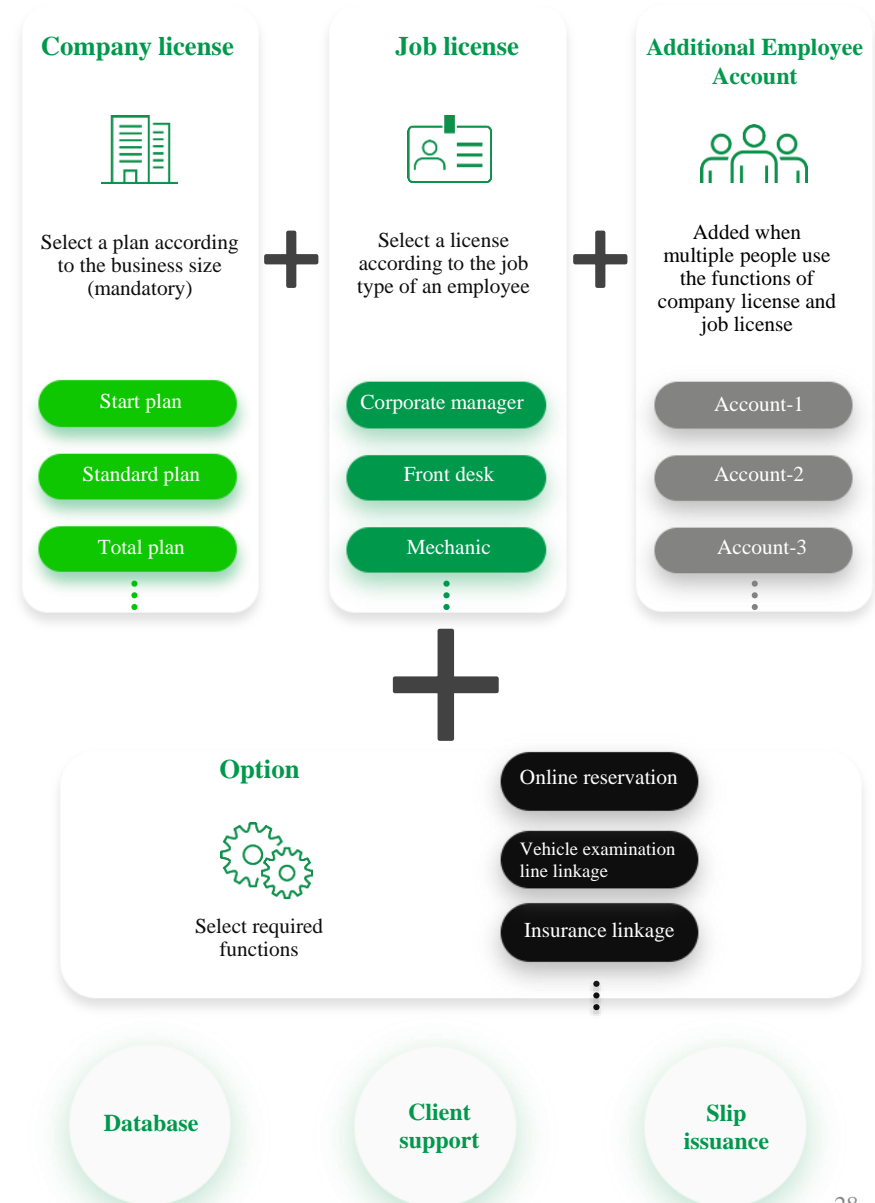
Company license

Select a plan according to the business size (mandatory)

Start plan

Standard plan

Total plan

Job license

Select a license according to the job type of an employee

Corporate manager

Front desk

Mechanic

Additional Employee Account

Added when multiple people use the functions of company license and job license

Account-1

Account-2

Account-3

Option

Select required functions

Online reservation

Vehicle examination line linkage

Insurance linkage

Database

Client support

Slip issuance

28